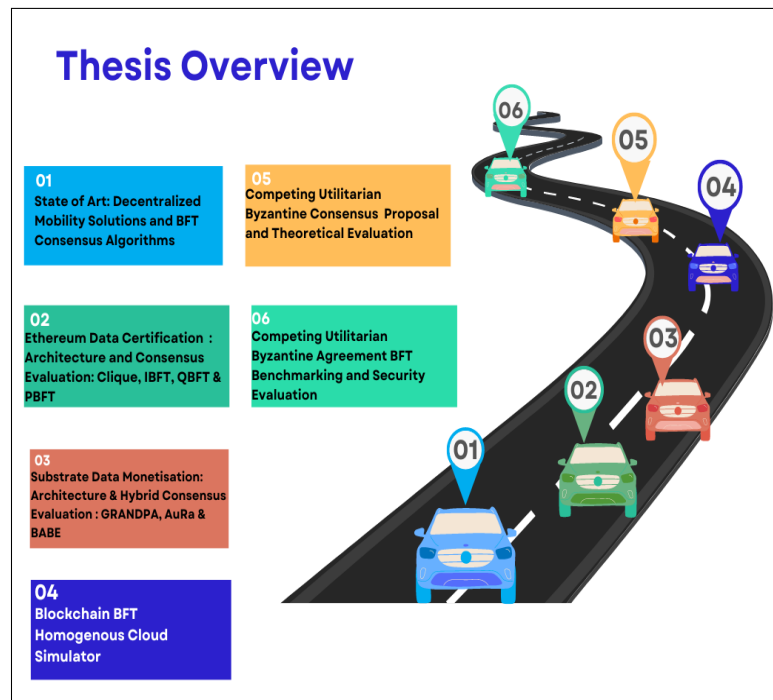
Thesis Overview

01
State of Art: Decentralized Mobility Solutions and BFT Consensus Algorithms

05
Competing Utilitarian Byzantine Consensus Proposal and Theoretical Evaluation

02
Ethereum Data Certification : Architecture and Consensus Evaluation: Clique, IBFT, QBFT & PBFT

06
Competing Utilitarian Byzantine Agreement BFT Benchmarking and Security Evaluation

03
Substrate Data Monetisation: Architecture & Hybrid Consensus Evaluation : GRANDPA, AuRa & BABE

04
Blockchain BFT Homogenous Cloud Simulator

06
05
04
03
02
01